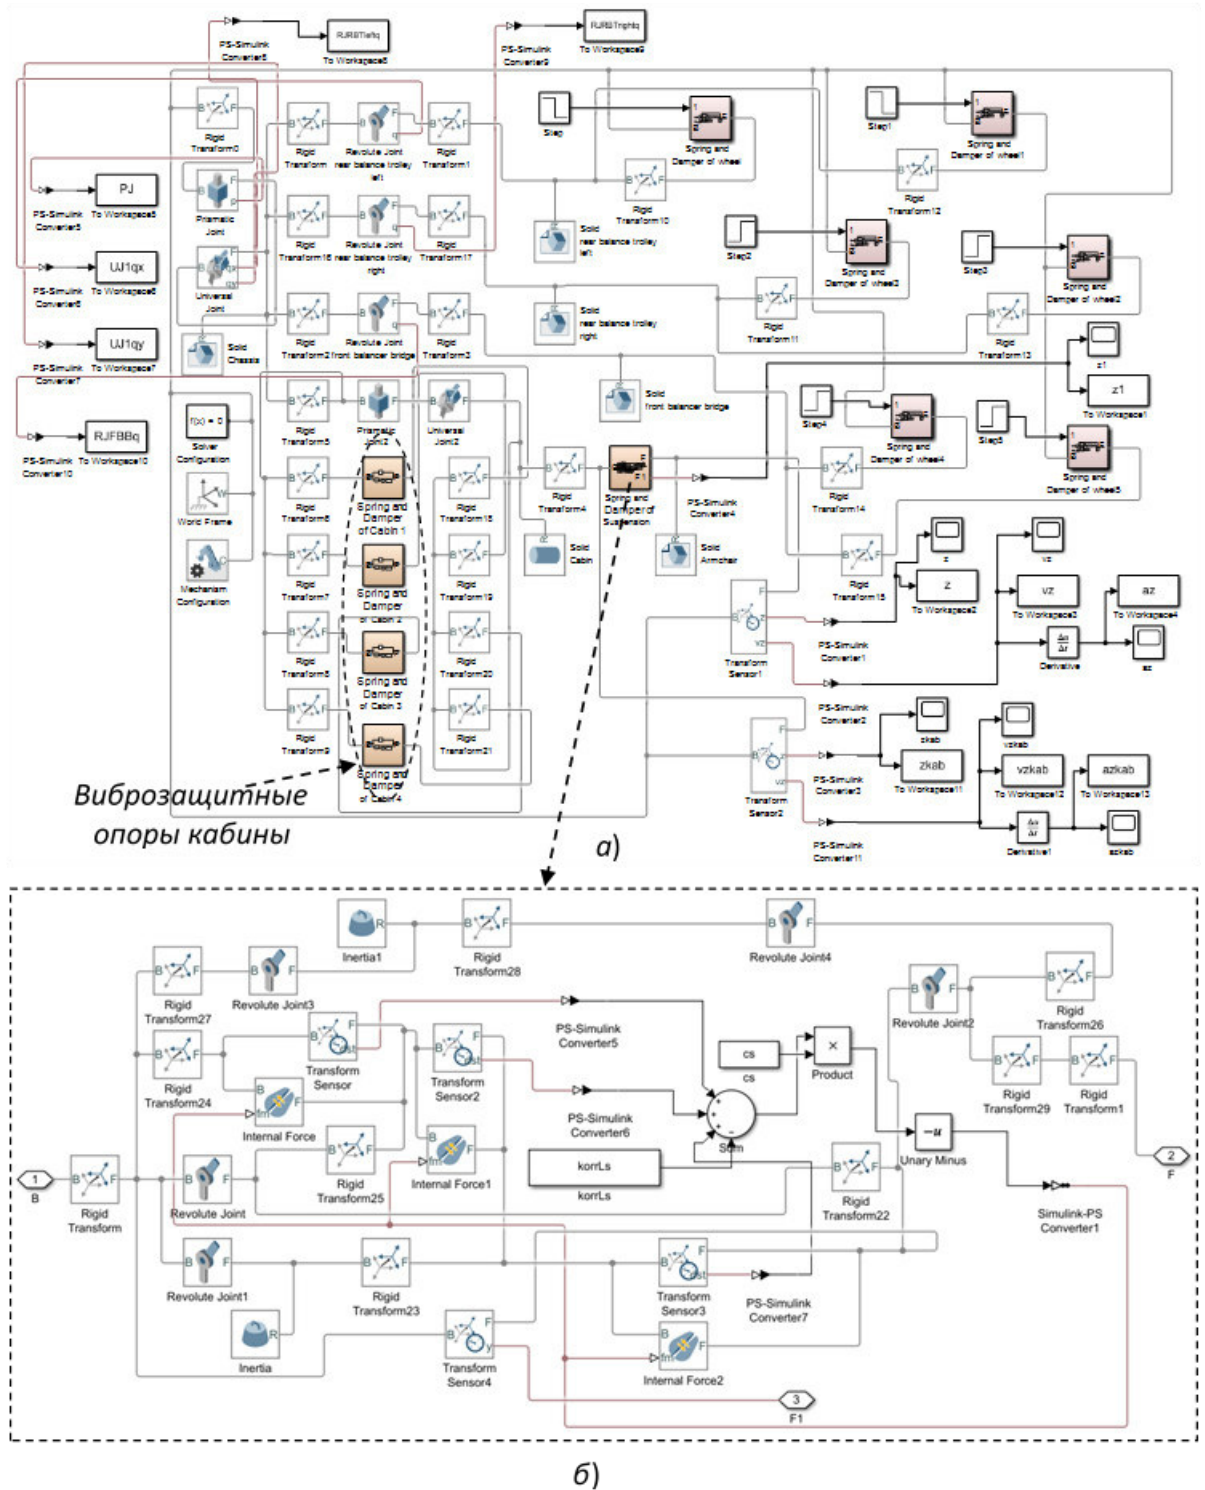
PS-Simulink Converter8
RJRBTlefq
To Workspace8
PS-Simulink Converter9
RJRBTrightq
To Workspace9
Rigid Transform0
Rigid Transform
Revolute Joint rear balance trolley left
Rigid Transform1
Step
Spring and Damper of wheel
Step1
Spring and Damper of wheel1
PJ
PS-Simulink Converter5
To Workspace5
Prismatic Joint
Rigid Transform10
Rigid Transform12
Rigid Transform16
Revolute Joint rear balance trolley right
Rigid Transform17
Solid rear balance trolley left
Step2
Spring and Damper of wheel3
Step3
Spring and Damper of wheel2
UJ1qx
PS-Simulink Converter6
To Workspace6
Universal Joint
UJ1qy
PS-Simulink Converter7
To Workspace7
Solid Chassis
Rigid Transform2
Revolute Joint front balancer bridge
Rigid Transform3
Solid rear balance trolley right
Rigid Transform11
Rigid Transform13
z1
z1
To Workspace1
RJFBBq
PS-Simulink Converter10
To Workspace10
f(x) = 0
Solver Configuration
Rigid Transform5
Prismatic Joint2
Universal Joint2
Solid front balancer bridge
Step4
Spring and Damper of wheel4
Step5
Spring and Damper of wheel5
World Frame
Rigid Transform6
Spring and Damper of Cabin 1
Rigid Transform18
Rigid Transform4
Spring and Damper of Suspension
PS-Simulink Converter4
Rigid Transform14
Mechanism Configuration
Rigid Transform7
Spring and Damper of Cabin 2
Rigid Transform19
Solid Cabin
Solid Armchair
Rigid Transform15
z
z
To Workspace2
vz
vz
To Workspace3
az
To Workspace4
Rigid Transform8
Spring and Damper of Cabin 3
Rigid Transform20
Transform Sensor1
PS-Simulink Converter1
Derivative
az
Rigid Transform9
Spring and Damper of Cabin4
Rigid Transform21
PS-Simulink Converter2
zkab
zkab
To Workspace11
vzkab
vzkab
To Workspace12
azkab
To Workspace13
Transform Sensor2
PS-Simulink Converter3
PS-Simulink Converter11
Derivative1
azkab
Виброзащитные опоры кабины
а)
Inertia1
Rigid Transform28
Revolute Joint4
Rigid Transform27
Revolute Joint3
Transform Sensor
Transform Sensor2
PS-Simulink Converter5
cs
cs
Product
Revolute Joint2
Rigid Transform26
Rigid Transform24
Internal Force
PS-Simulink Converter6
Sum
Rigid Transform29
Rigid Transform1
1
B
Rigid Transform
Revolute Joint
Rigid Transform25
Internal Force1
korrLs
korrLs
Rigid Transform22
Unary Minus
−u
2
F
Simulink-PS Converter1
Revolute Joint1
Rigid Transform23
Transform Sensor3
PS-Simulink Converter7
Inertia
Transform Sensor4
Internal Force2
3
F1
б)